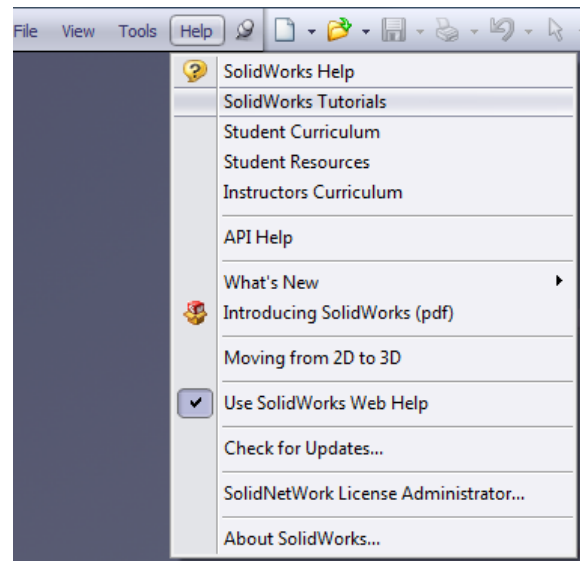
File View Tools Help

SolidWorks Help
SolidWorks Tutorials
Student Curriculum
Student Resources
Instructors Curriculum

API Help

What's New
Introducing SolidWorks (pdf)

Moving from 2D to 3D

Use SolidWorks Web Help

Check for Updates...

SolidNetWork License Administrator...

About SolidWorks...